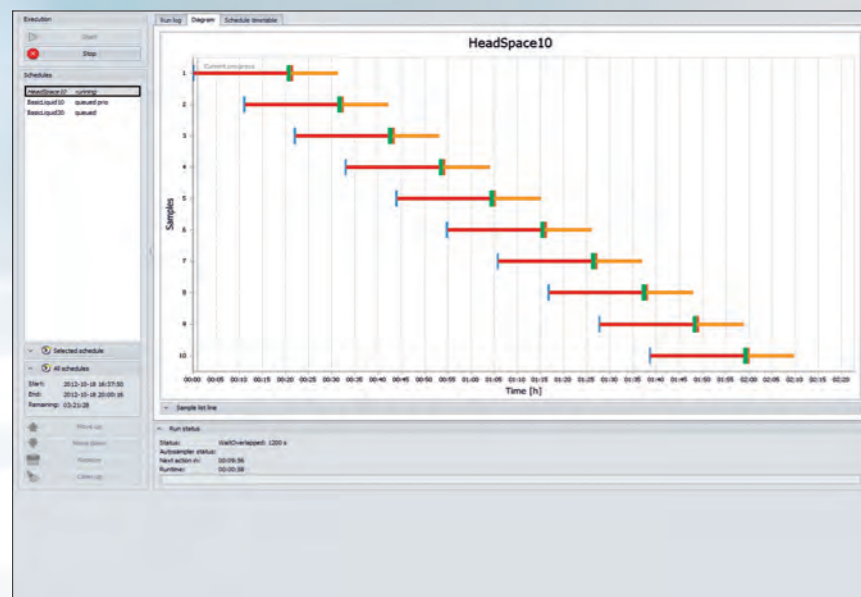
Execution

Start

Stop

Schedules

| HeadSpace10 | running |
|---|---|
| BasicLiquid10 | queued prio |
| BasicLiquid20 | queued |

Selected schedule

All schedules

Start: 2012-10-18 16:37:50
End: 2012-10-18 20:00:16
Remaining: 03:21:28

Move up

Move down

Remove

Clean up

Run-log | Diagram | Schedule timetable

HeadSpace10

Current progress

Samples

1
2
3
4
5
6
7
8
9
10

00:00 00:05 00:10 00:15 00:20 00:25 00:30 00:35 00:40 00:45 00:50 00:55 01:00 01:05 01:10 01:15 01:20 01:25 01:30 01:35 01:40 01:45 01:50 01:55 02:00 02:05 02:10 02:15 02:20

Time [h]

Sample list line

Run status

Status: WaitOverlapped: 1200 s
Autosampler status:
Next action in: 00:09:56
Runtime: 00:00:58